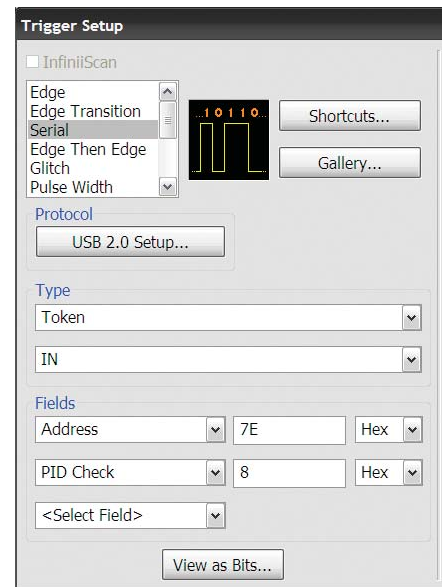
Trigger Setup

InfiniiScan

Edge
Edge Transition
Serial
Edge Then Edge
Glitch
Pulse Width

...10110...

Shortcuts...

Gallery...

Protocol

USB 2.0 Setup...

Type

Token

IN

Fields

Address | 7E | Hex

PID Check | 8 | Hex

<Select Field>

View as Bits...